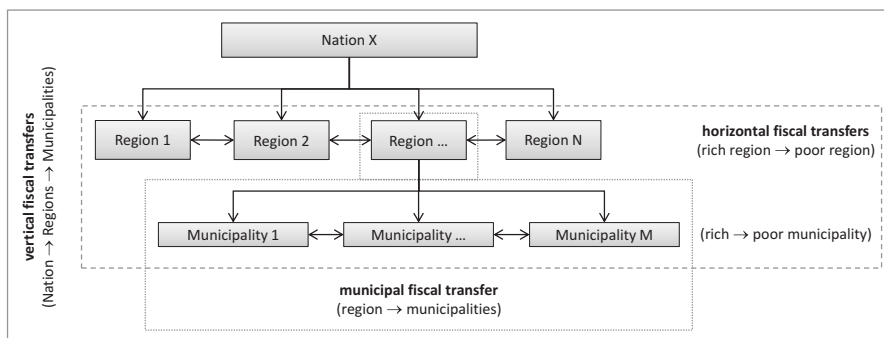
vertical fiscal transfers
(Nation → Regions → Municipalities)

Nation X

Region 1

Region 2

Region ...

Region N

horizontal fiscal transfers
(rich region → poor region)

Municipality 1

Municipality ...

Municipality M

(rich → poor municipality)

municipal fiscal transfer
(region → municipalities)